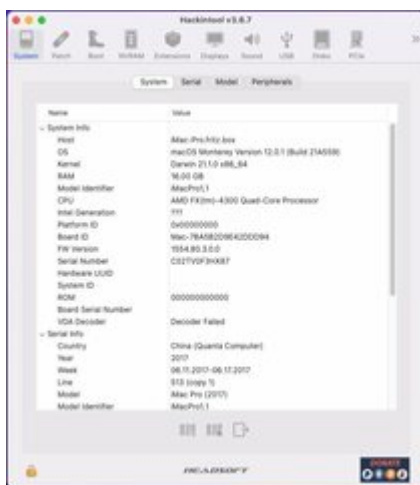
Hackintool v3.6.7

System Patch Boot NVRAM Extensions Displays Sound USB Disks PCIe

System Serial Model Peripherals

| Name | Value |
|---|---|
| System Info | |
| Host | iMac-Pro.fritz.box |
| OS | macOS Monterey Version 12.0.1 (Build 21A559) |
| Kernel | Darwin 21.1.0 x86_64 |
| RAM | 16.00 GB |
| Model Identifier | iMacPro1,1 |
| CPU | AMD FX(tm)-4300 Quad-Core Processor |
| Intel Generation | ??? |
| Platform ID | 0x00000000 |
| Board ID | Mac-7BA5B2D9E42DDD94 |
| FW Version | 1554.80.3.0.0 |
| Serial Number | C02TV0F3HX87 |
| Hardware UUID | |
| System ID | |
| ROM | 000000000000 |
| Board Serial Number | |
| VDA Decoder | Decoder Failed |
| Serial Info | |
| Country | China (Quanta Computer) |
| Year | 2017 |
| Week | 08.11.2017-08.17.2017 |
| Line | 513 (copy 1) |
| Model | iMac Pro (2017) |
| Model Identifier | iMacPro1,1 |

HEADSOFT

DONATE